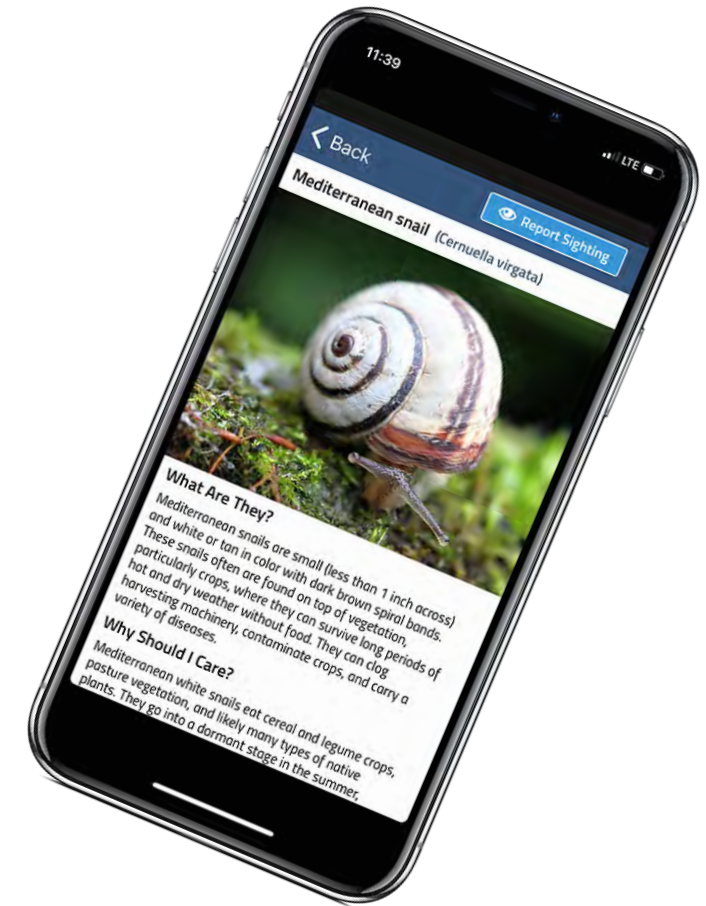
11:39

LTE

Back

Mediterranean snail (Cernuella virgata)

Report Sighting

What Are They?

Mediterranean snails are small (less than 1 inch across) and white or tan in color with dark brown spiral bands. These snails often are found on top of vegetation, particularly crops, where they can survive long periods of hot and dry weather without food. They can clog harvesting machinery, contaminate crops, and carry a variety of diseases.

Why Should I Care?

Mediterranean white snails eat cereal and legume crops, pasture vegetation, and likely many types of native plants. They go into a dormant stage in the summer,